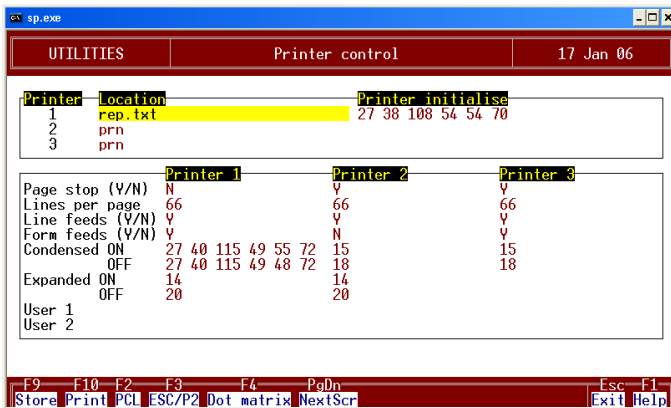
sp.exe

UTILITIES | Printer control | 17 Jan 06

| Printer | Location | Printer initialise |
|---|---|---|
| 1 | rep.txt | 27 38 108 54 54 70 |
| 2 | prn | |
| 3 | prn | |

| | Printer 1 | Printer 2 | Printer 3 |
|---|---|---|---|
| Page stop (Y/N) | N | Y | Y |
| Lines per page | 66 | 66 | 66 |
| Line feeds (Y/N) | Y | Y | Y |
| Form feeds (Y/N) | Y | N | Y |
| Condensed ON | 27 40 115 49 55 72 | 15 | 15 |
| OFF | 27 40 115 49 48 72 | 18 | 18 |
| Expanded ON | 14 | 14 | |
| OFF | 20 | 20 | |
| User 1 | | | |
| User 2 | | | |

F9 Store F10 Print F2 PCL F3 ESC/P2 F4 Dot matrix PgDn NextScr Esc Exit F1 Help